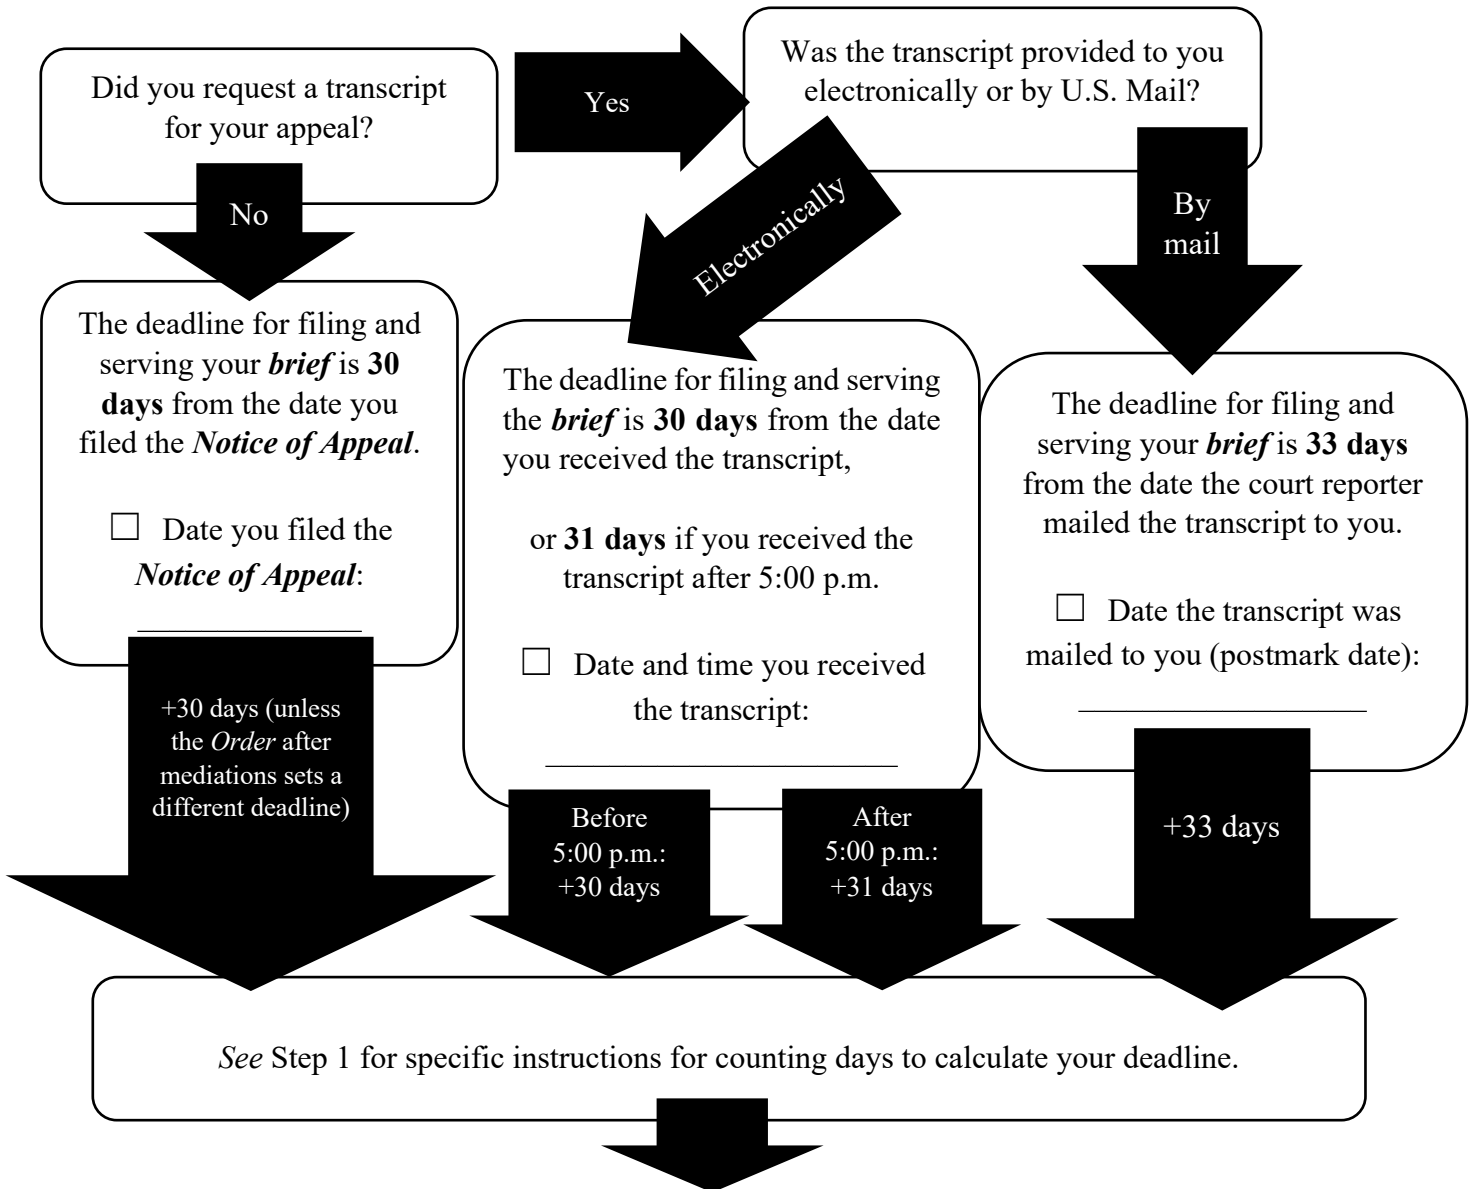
Did you request a transcript for your appeal?

Yes

Was the transcript provided to you electronically or by U.S. Mail?

No

Electronically

By mail

The deadline for filing and serving your *brief* is **30 days** from the date you filed the ***Notice of Appeal***.

☐ Date you filed the ***Notice of Appeal***:

______________

The deadline for filing and serving the ***brief*** is **30 days** from the date you received the transcript,

or **31 days** if you received the transcript after 5:00 p.m.

☐ Date and time you received the transcript:

______________________

The deadline for filing and serving your ***brief*** is **33 days** from the date the court reporter mailed the transcript to you.

☐ Date the transcript was mailed to you (postmark date):

__________________

+30 days (unless the *Order* after mediations sets a different deadline)

Before 5:00 p.m.: +30 days

After 5:00 p.m.: +31 days

+33 days

*See* Step 1 for specific instructions for counting days to calculate your deadline.